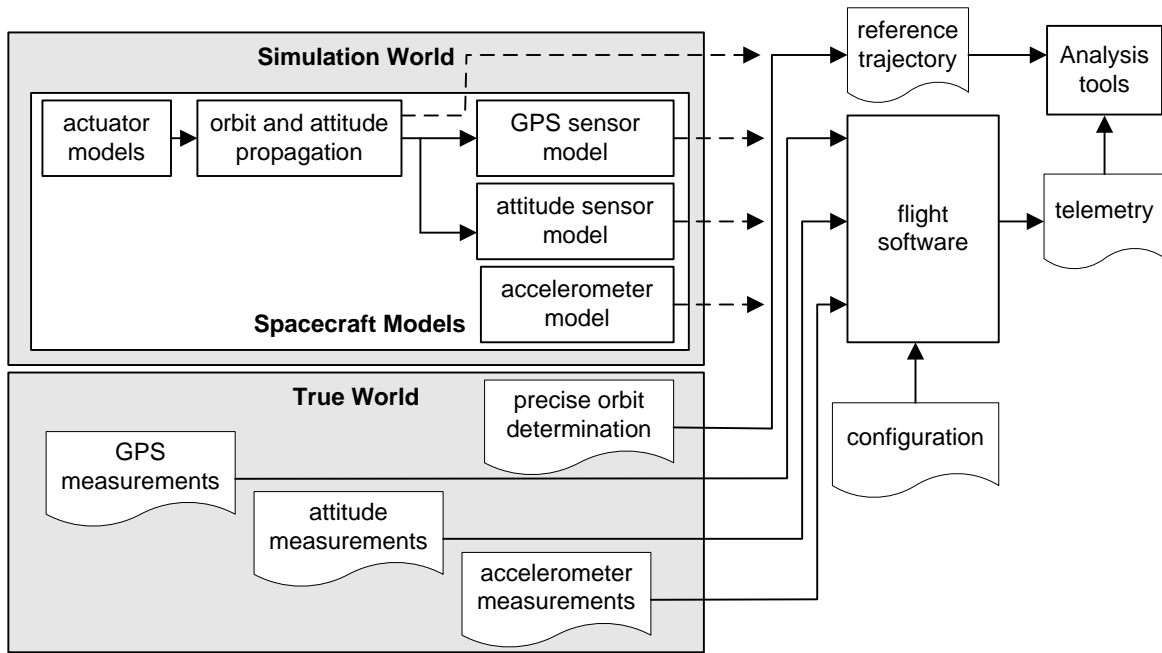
Simulation World

actuator models

orbit and attitude propagation

GPS sensor model

attitude sensor model

accelerometer model

Spacecraft Models

reference trajectory

Analysis tools

flight software

telemetry

True World

precise orbit determination

GPS measurements

attitude measurements

accelerometer measurements

configuration